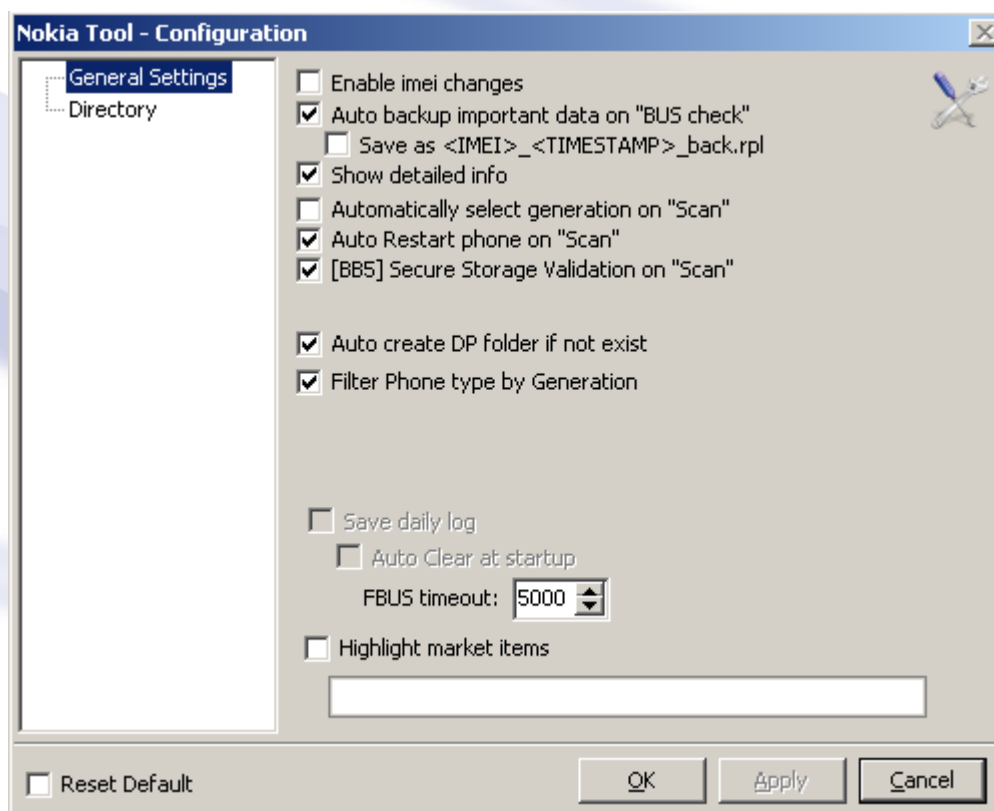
Nokia Tool - Configuration

General Settings
Directory

Enable imei changes
Auto backup important data on "BUS check"
Save as <IMEI>_<TIMESTAMP>_back.rpl
Show detailed info
Automatically select generation on "Scan"
Auto Restart phone on "Scan"
[BB5] Secure Storage Validation on "Scan"

Auto create DP folder if not exist
Filter Phone type by Generation

Save daily log
Auto Clear at startup
FBUS timeout: 5000
Highlight market items

Reset Default

OK
Apply
Cancel